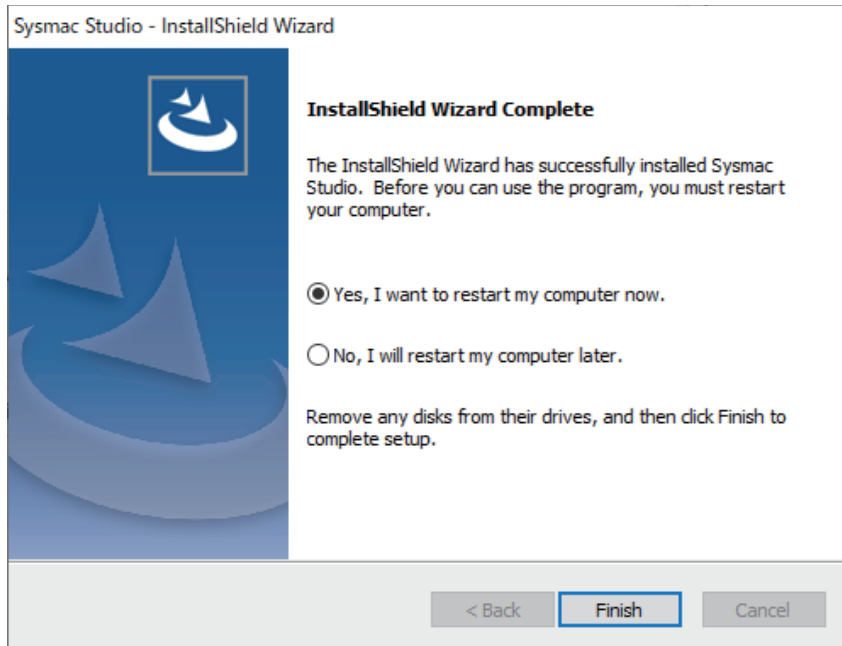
Sysmac Studio - InstallShield Wizard

InstallShield Wizard Complete

The InstallShield Wizard has successfully installed Sysmac Studio. Before you can use the program, you must restart your computer.

Yes, I want to restart my computer now.

No, I will restart my computer later.

Remove any disks from their drives, and then click Finish to complete setup.

< Back

Finish

Cancel